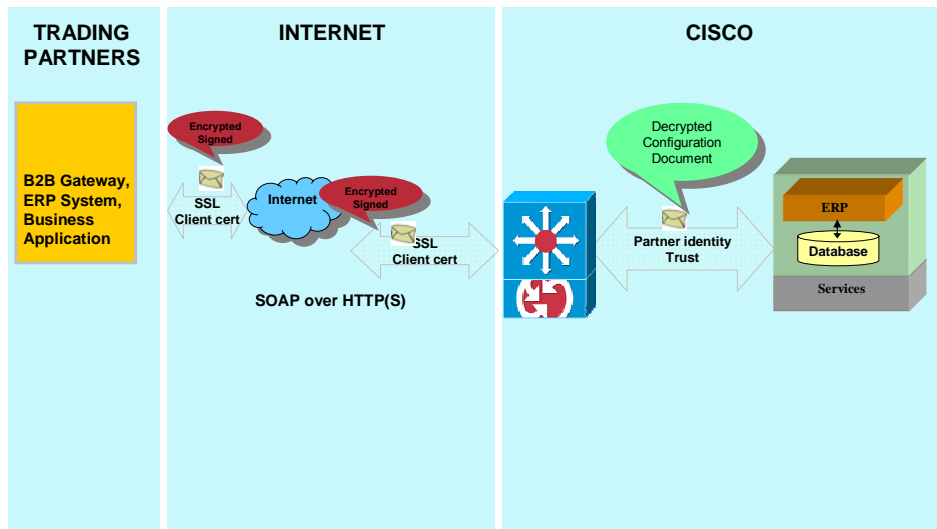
TRADING PARTNERS

B2B Gateway, ERP System, Business Application

INTERNET

Encrypted Signed

SSL Client cert

Internet

Encrypted Signed

SSL Client cert

SOAP over HTTP(S)

CISCO

Decrypted Configuration Document

Partner identity Trust

ERP

Database

Services